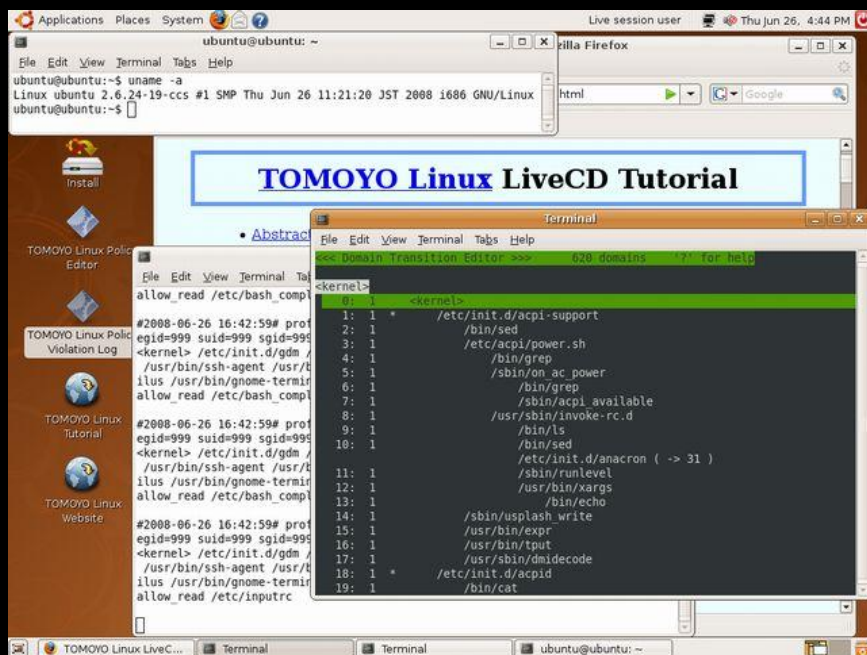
Applications Places System

Live session user Thu Jun 26, 4:44 PM

ubuntu@ubuntu: ~

File Edit View Terminal Tabs Help

ubuntu@ubuntu:~$ uname -a
Linux ubuntu 2.6.24-19-ccs #1 SMP Thu Jun 26 11:21:20 JST 2008 i686 GNU/Linux
ubuntu@ubuntu:~$

zilla Firefox

html

Google

Install

TOMOYO Linux Policy Editor

TOMOYO Linux Policy Violation Log

TOMOYO Linux Tutorial

TOMOYO Linux Website

TOMOYO Linux LiveCD Tutorial

• Abstract

File Edit View Terminal Ta

allow_read /etc/bash_compl

#2008-06-26 16:42:59# prof
egid=999 suid=999 sgid=999
<kernel> /etc/init.d/gdm /
/usr/bin/ssh-agent /usr/b
ilus /usr/bin/gnome-termin
allow_read /etc/bash_compl

#2008-06-26 16:42:59# prof
egid=999 suid=999 sgid=999
<kernel> /etc/init.d/gdm /
/usr/bin/ssh-agent /usr/b
ilus /usr/bin/gnome-termin
allow_read /etc/bash_compl

#2008-06-26 16:42:59# prof
egid=999 suid=999 sgid=999
<kernel> /etc/init.d/gdm /
/usr/bin/ssh-agent /usr/b
ilus /usr/bin/gnome-termin
allow_read /etc/inputrc

Terminal

File Edit View Terminal Tabs Help

<<< Domain Transition Editor >>> 620 domains '?' for help

<kernel>
0: 1 <kernel>
1: 1 * /etc/init.d/acpi-support
2: 1 /bin/sed
3: 1 /etc/acpi/power.sh
4: 1 /bin/grep
5: 1 /sbin/on_ac_power
6: 1 /bin/grep
7: 1 /sbin/acpi_available
8: 1 /usr/sbin/invoke-rc.d
9: 1 /bin/ls
10: 1 /bin/sed
/etc/init.d/anacron ( -> 31 )
11: 1 /sbin/runlevel
12: 1 /usr/bin/xargs
13: 1 /bin/echo
14: 1 /sbin/usplash_write
15: 1 /usr/bin/expr
16: 1 /usr/bin/tput
17: 1 /usr/sbin/dmidecode
18: 1 * /etc/init.d/acpid
19: 1 /bin/cat

TOMOYO Linux LiveC... Terminal Terminal ubuntu@ubuntu: ~